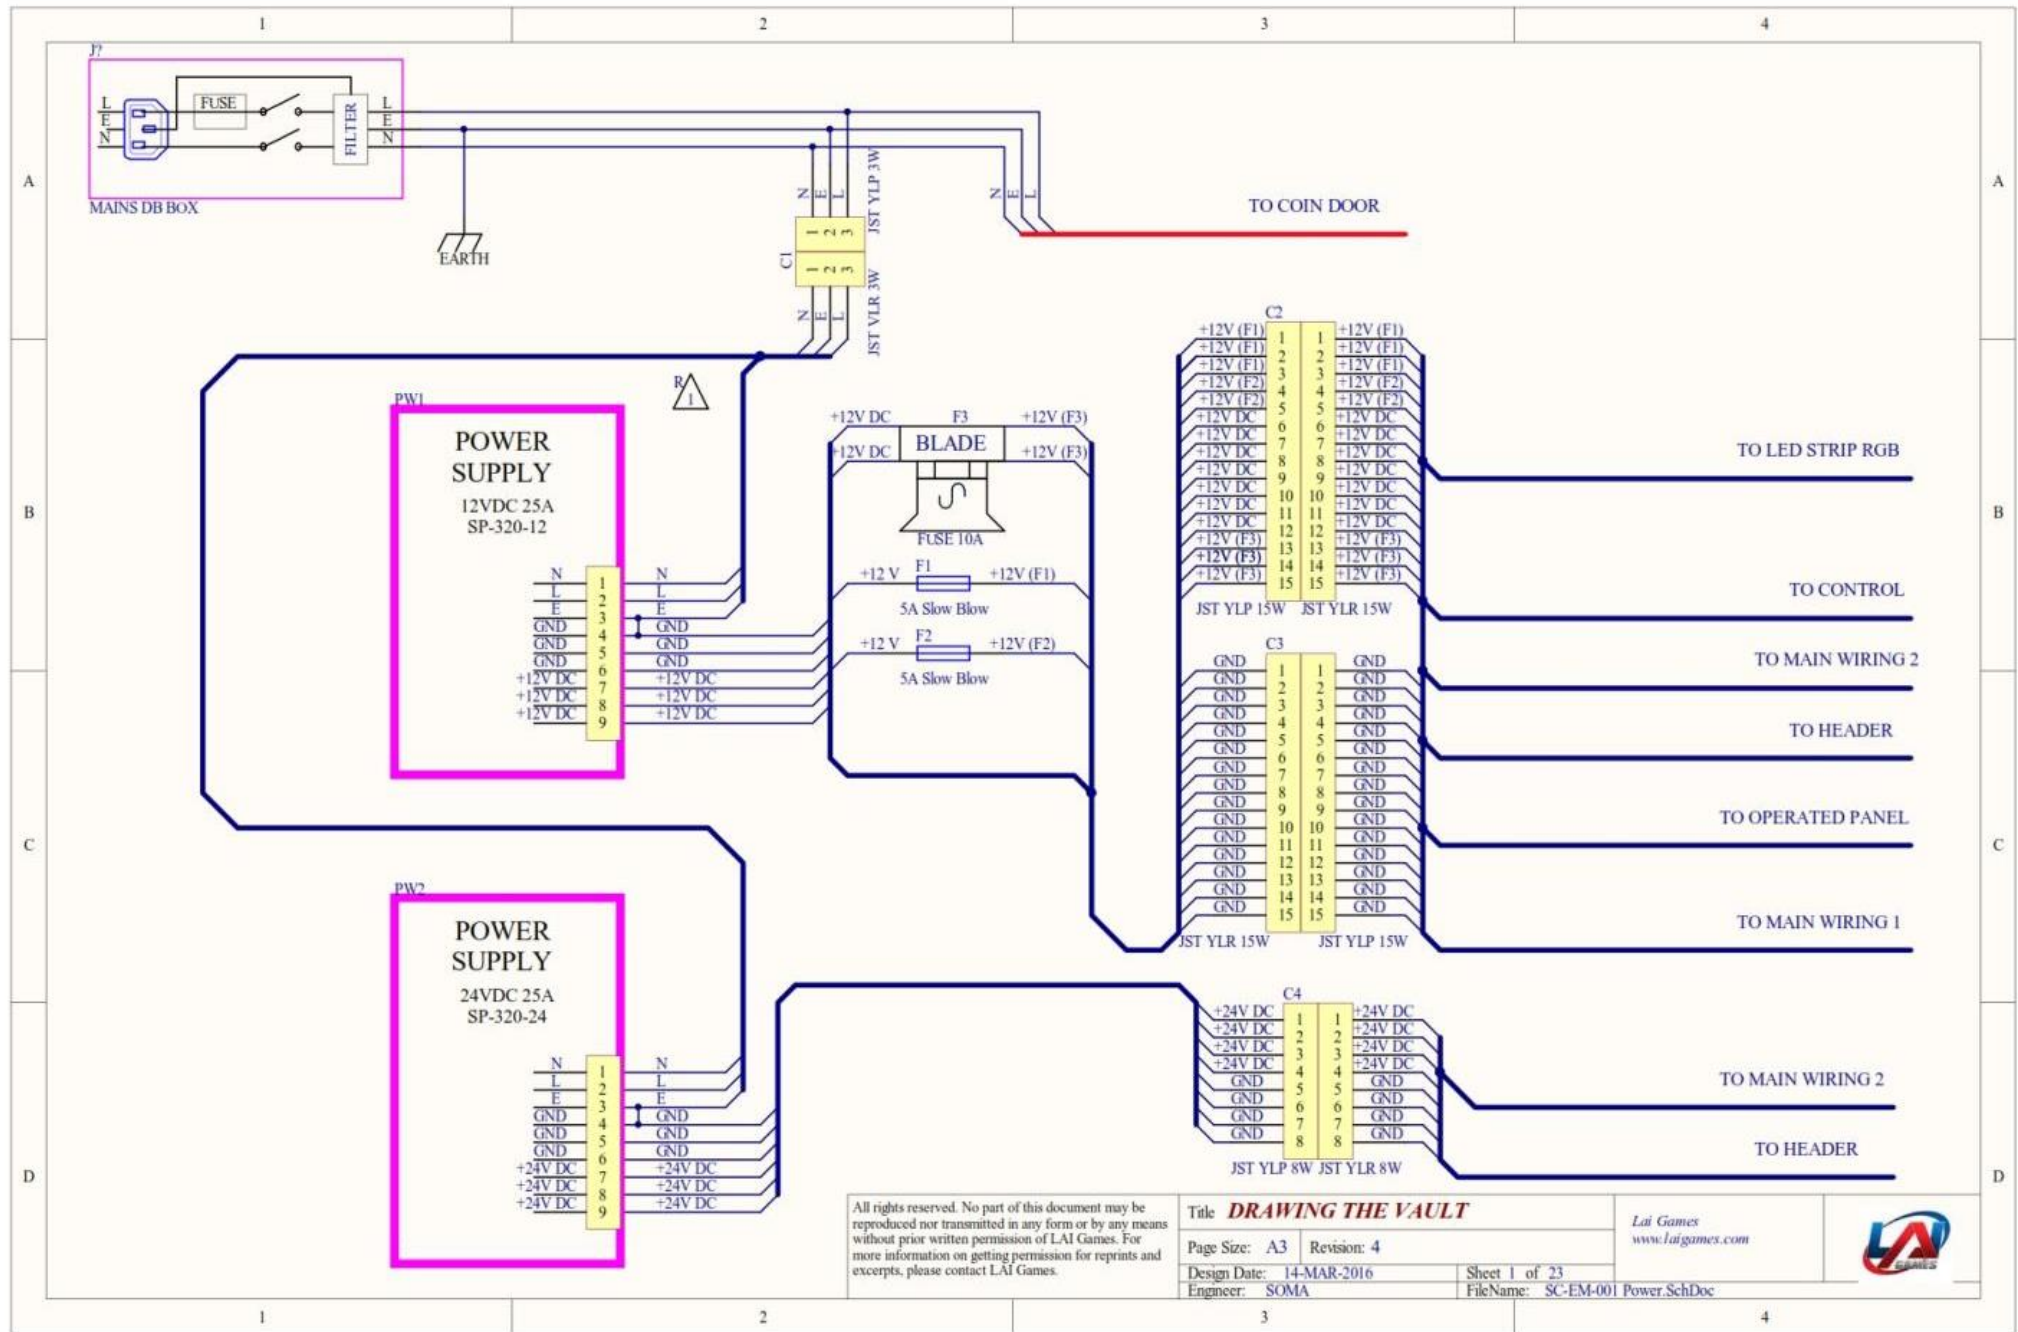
1 2 3 4

A B C D

J?

L E N FUSE FILTER L E N

MAINS DB BOX

EARTH

N E L JST YLP 3W

1 2 3

C1 1 2 3

N E L JST VLR 3W

N E L

TO COIN DOOR

PW1

POWER SUPPLY
12VDC 25A
SP-320-12

R 1

N L E GND GND GND +12V DC +12V DC +12V DC
1 2 3 4 5 6 7 8 9
N L E GND GND GND +12V DC +12V DC +12V DC

+12V DC F3 +12V (F3)
BLADE
+12V DC +12V (F3)
FUSE 10A

+12 V F1 +12V (F1)
5A Slow Blow

+12 V F2 +12V (F2)
5A Slow Blow

C2
+12V (F1) +12V (F1) +12V (F1) +12V (F2) +12V (F2) +12V DC +12V DC +12V DC +12V DC +12V DC +12V DC +12V DC +12V (F3) +12V (F3) +12V (F3)
1 2 3 4 5 6 7 8 9 10 11 12 13 14 15
1 2 3 4 5 6 7 8 9 10 11 12 13 14 15
+12V (F1) +12V (F1) +12V (F1) +12V (F2) +12V (F2) +12V DC +12V DC +12V DC +12V DC +12V DC +12V DC +12V DC +12V (F3) +12V (F3) +12V (F3)
JST YLP 15W JST YLR 15W

TO LED STRIP RGB

TO CONTROL

C3
GND GND GND GND GND GND GND GND GND GND GND GND GND GND GND
1 2 3 4 5 6 7 8 9 10 11 12 13 14 15
1 2 3 4 5 6 7 8 9 10 11 12 13 14 15
GND GND GND GND GND GND GND GND GND GND GND GND GND GND GND
JST YLR 15W JST YLP 15W

TO MAIN WIRING 2

TO HEADER

TO OPERATED PANEL

TO MAIN WIRING 1

PW2

POWER SUPPLY
24VDC 25A
SP-320-24

N L E GND GND GND +24V DC +24V DC +24V DC
1 2 3 4 5 6 7 8 9
N L E GND GND GND +24V DC +24V DC +24V DC

C4
+24V DC +24V DC +24V DC +24V DC GND GND GND GND
1 2 3 4 5 6 7 8
1 2 3 4 5 6 7 8
+24V DC +24V DC +24V DC +24V DC GND GND GND GND
JST YLP 8W JST YLR 8W

TO MAIN WIRING 2

TO HEADER

All rights reserved. No part of this document may be reproduced nor transmitted in any form or by any means without prior written permission of LAI Games. For more information on getting permission for reprints and excerpts, please contact LAI Games.

Title DRAWING THE VAULT

Page Size: A3 Revision: 4

Design Date: 14-MAR-2016 Sheet 1 of 23
Engineer: SOMA FileName: SC-EM-001 Power.SchDoc

Lai Games
www.laigames.com

LAI GAMES